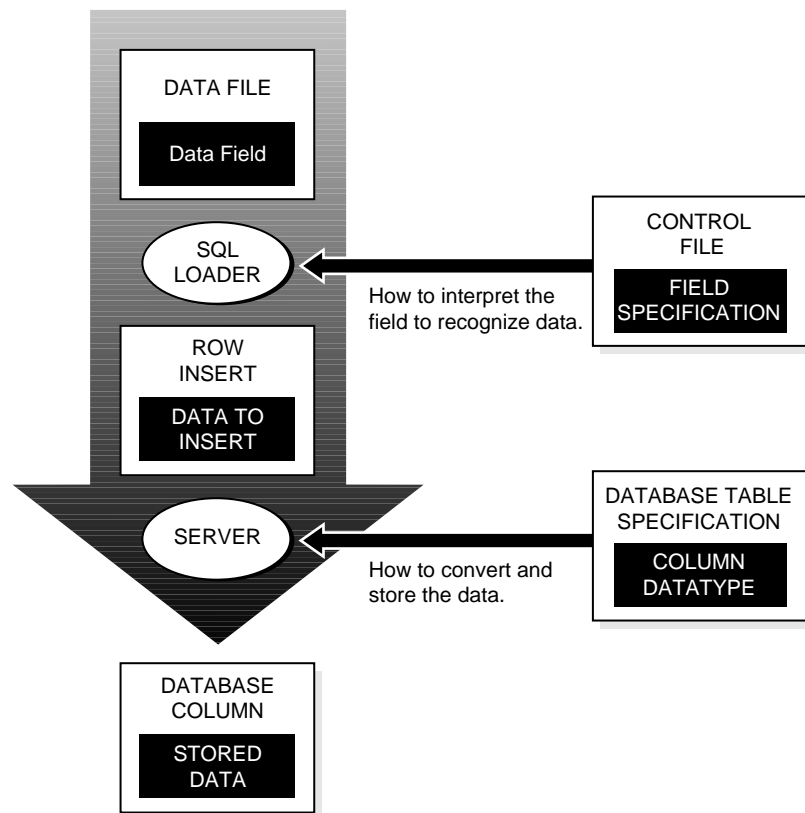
DATA FILE

Data Field

SQL LOADER

CONTROL FILE

FIELD SPECIFICATION

How to interpret the field to recognize data.

ROW INSERT

DATA TO INSERT

SERVER

DATABASE TABLE SPECIFICATION

COLUMN DATATYPE

How to convert and store the data.

DATABASE COLUMN

STORED DATA